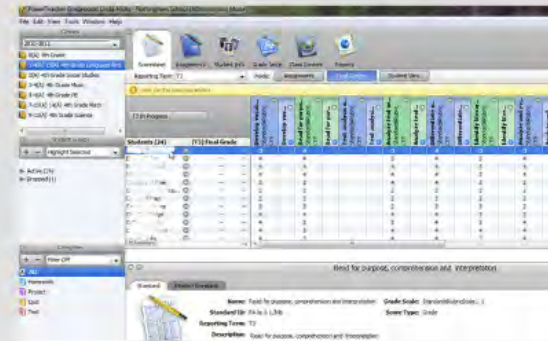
PowerTeacher Gradebook Grade Entry - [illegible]

File Edit View Tools Window Help

Classes

2011-2012

3(A) 4th Grade

1-6(A) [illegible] 4th Grade Language Arts

3(A) 4th Grade Social Studies

3-4(A) 4th Grade Music

5-6(A) 4th Grade PE

7-10(A) 4th Grade Math

9-10(A) 4th Grade Science

Students

+ − Highlight Selected

Active (24)

Dropped (1)

Categories

+ − Filter Off

All

Homework

Project

Quiz

Test

Scoresheet Assignments Student Info Grade Setup Class Content Reports

Reporting Term: T2 Mode: Assignments Final Grades Student View

T2 In Progress

Students (24) [T2] Final Grade

Read for purpose, comprehension and interpretation

Standard Standard Comment

Name: Read for purpose, comprehension and interpretation

Standard ID: PA-la-1.1.5b

Reporting Term: T2

Description: Read for purpose, comprehension and interpretation

Grade Scale: StandardsBasedGrades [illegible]

Score Type: Grade